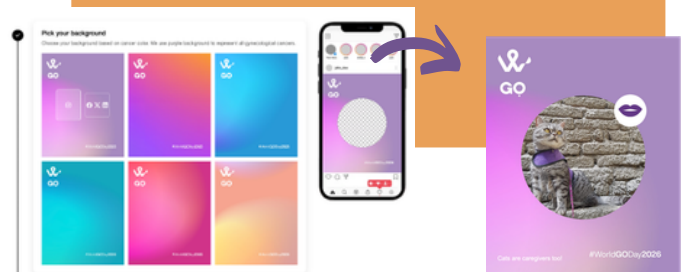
Pick your background

Choose your background based on cancer color. We use purple background to represent all gynecological cancers.

GO

GO

GO

GO

GO

GO

#WorldGODay

#WorldGODay

#WorldGODay

#WorldGODay

GO

Cats are caregivers too!

#WorldGODay2026